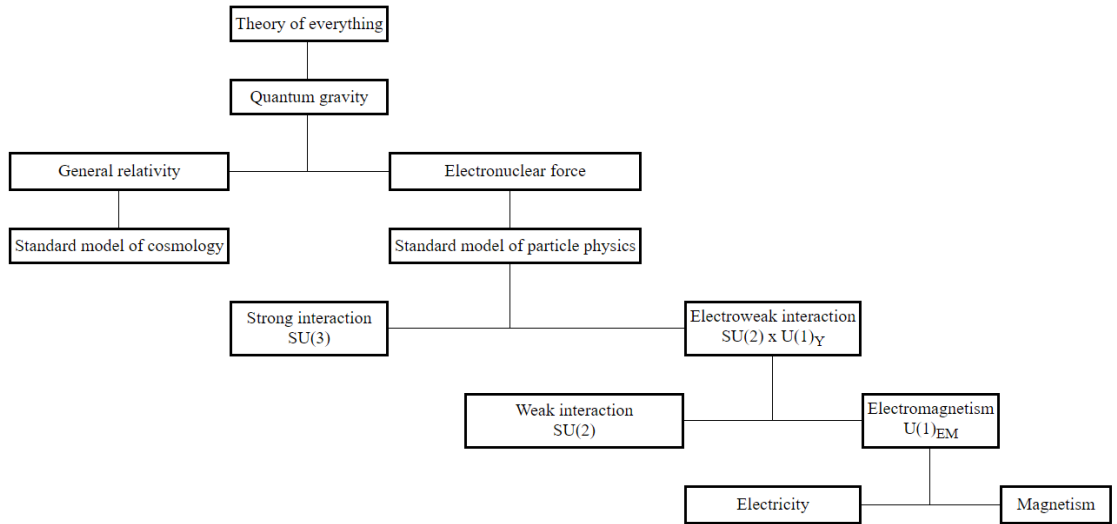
Theory of everything

Quantum gravity

General relativity

Electronuclear force

Standard model of cosmology

Standard model of particle physics

Strong interaction
SU(3)

Electroweak interaction
$SU(2) \times U(1)_Y$

Weak interaction
SU(2)

Electromagnetism
$U(1)_{EM}$

Electricity

Magnetism